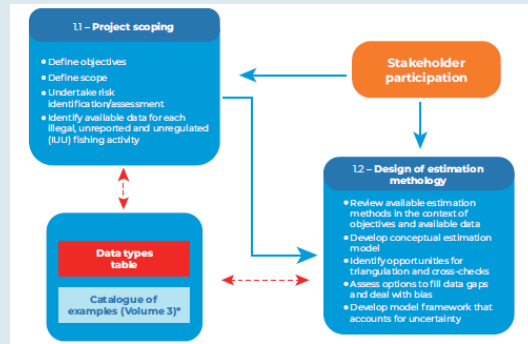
1.1 – Project scoping

• Define objectives
• Define scope
• Undertake risk identification/assessment
• Identify available data for each illegal, unreported and unregulated (IUU) fishing activity

Stakeholder participation

1.2 – Design of estimation methology

• Review available estimation methods in the context of objectives and available data
• Develop conceptual estimation model
• Identify opportunities for triangulation and cross-checks
• Assess options to fill data gaps and deal with bias
• Develop model framework that accounts for uncertainty

Data types table

Catalogue of examples (Volume 3)*